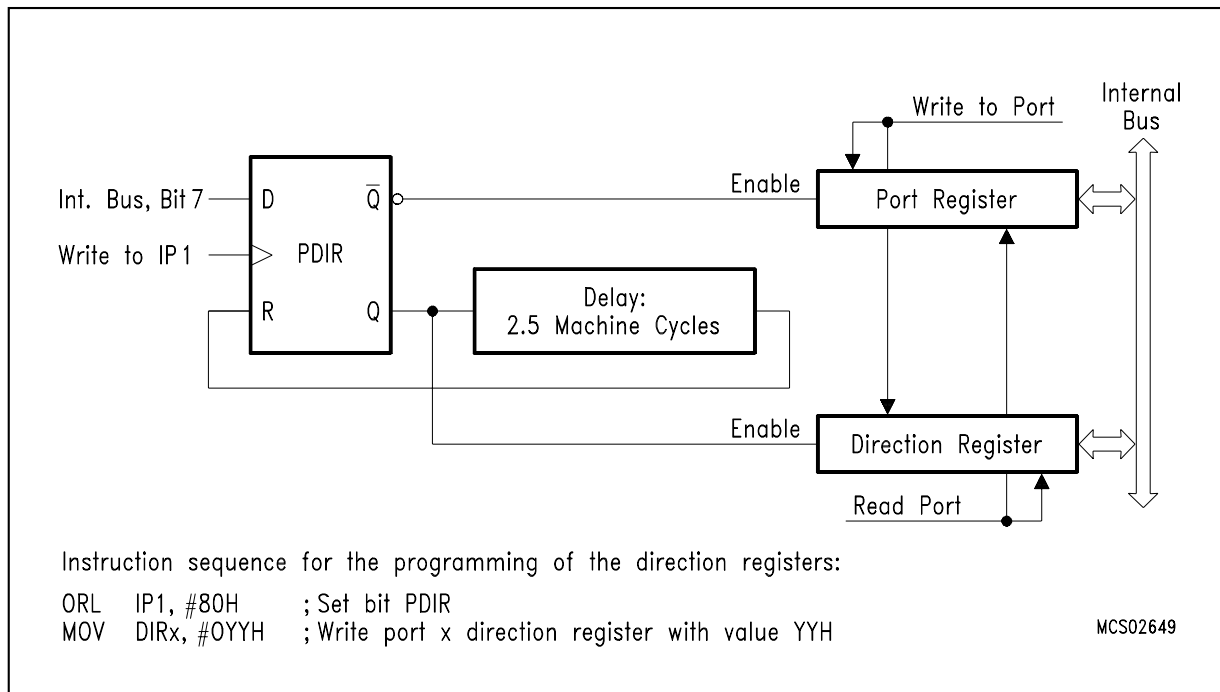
Write to Port

Internal Bus

Int. Bus, Bit 7 — D

$\overline{Q}$

Enable

Port Register

Write to IP 1

PDIR

R

Q

Delay: 2.5 Machine Cycles

Enable

Direction Register

Read Port

Instruction sequence for the programming of the direction registers:

ORL IP1, #80H ; Set bit PDIR
MOV DIRx, #0YYH ; Write port x direction register with value YYH

MCS02649